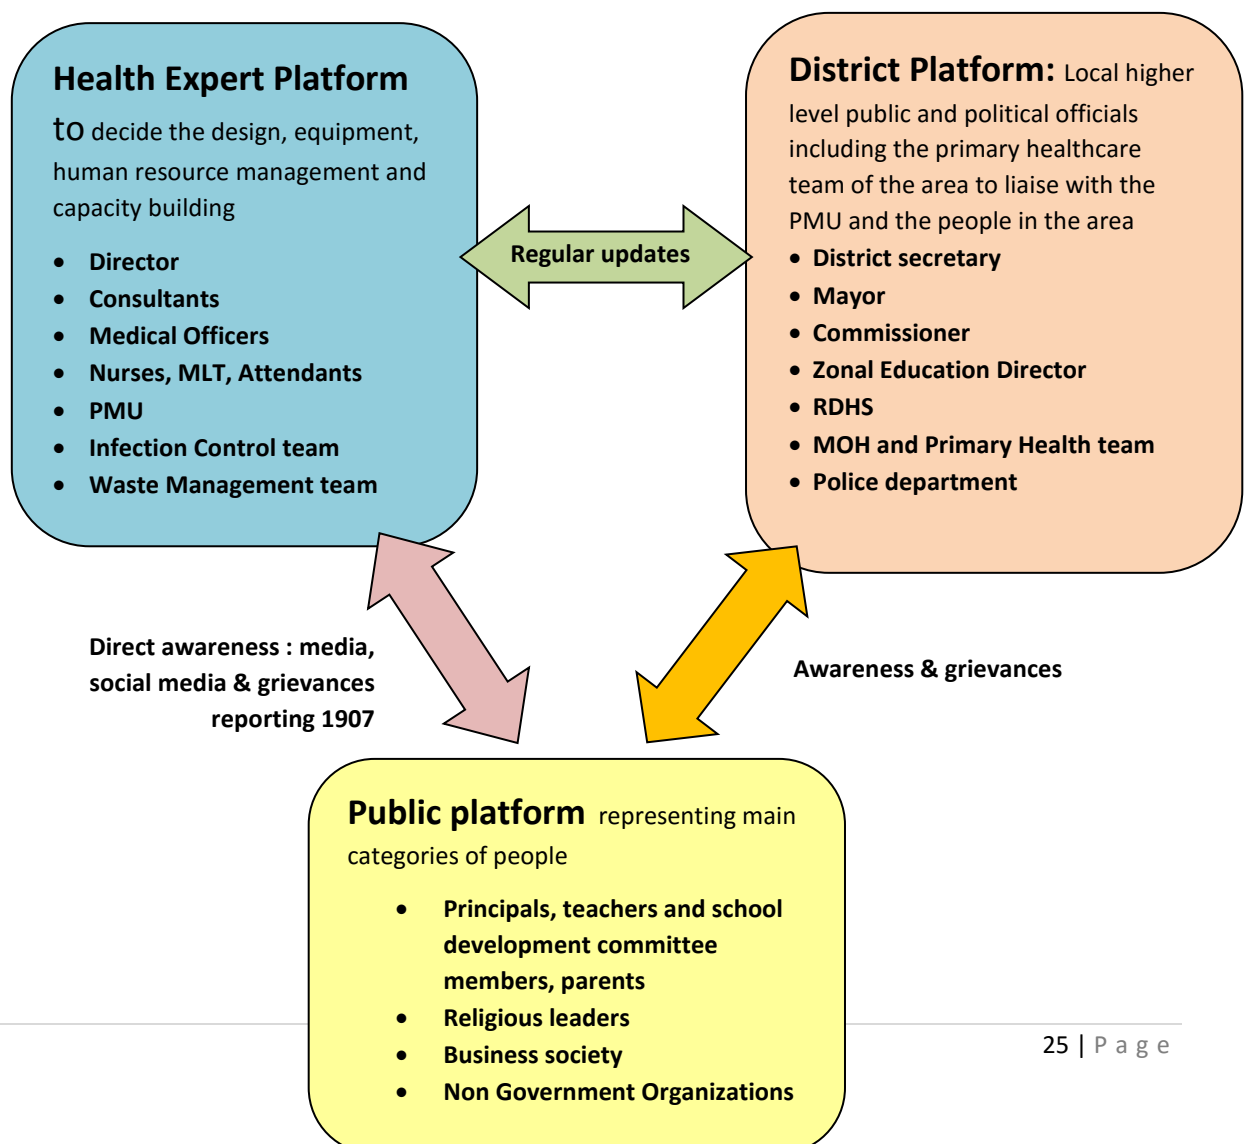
Health Expert Platform

to decide the design, equipment, human resource management and capacity building

- Director
- Consultants
- Medical Officers
- Nurses, MLT, Attendants
- PMU
- Infection Control team
- Waste Management team

Regular updates

District Platform: Local higher level public and political officials including the primary healthcare team of the area to liaise with the PMU and the people in the area

- District secretary
- Mayor
- Commissioner
- Zonal Education Director
- RDHS
- MOH and Primary Health team
- Police department

Direct awareness : media, social media & grievances reporting 1907

Awareness & grievances

Public platform representing main categories of people

- Principals, teachers and school development committee members, parents
- Religious leaders
- Business society
- Non Government Organizations

25 | P a g e